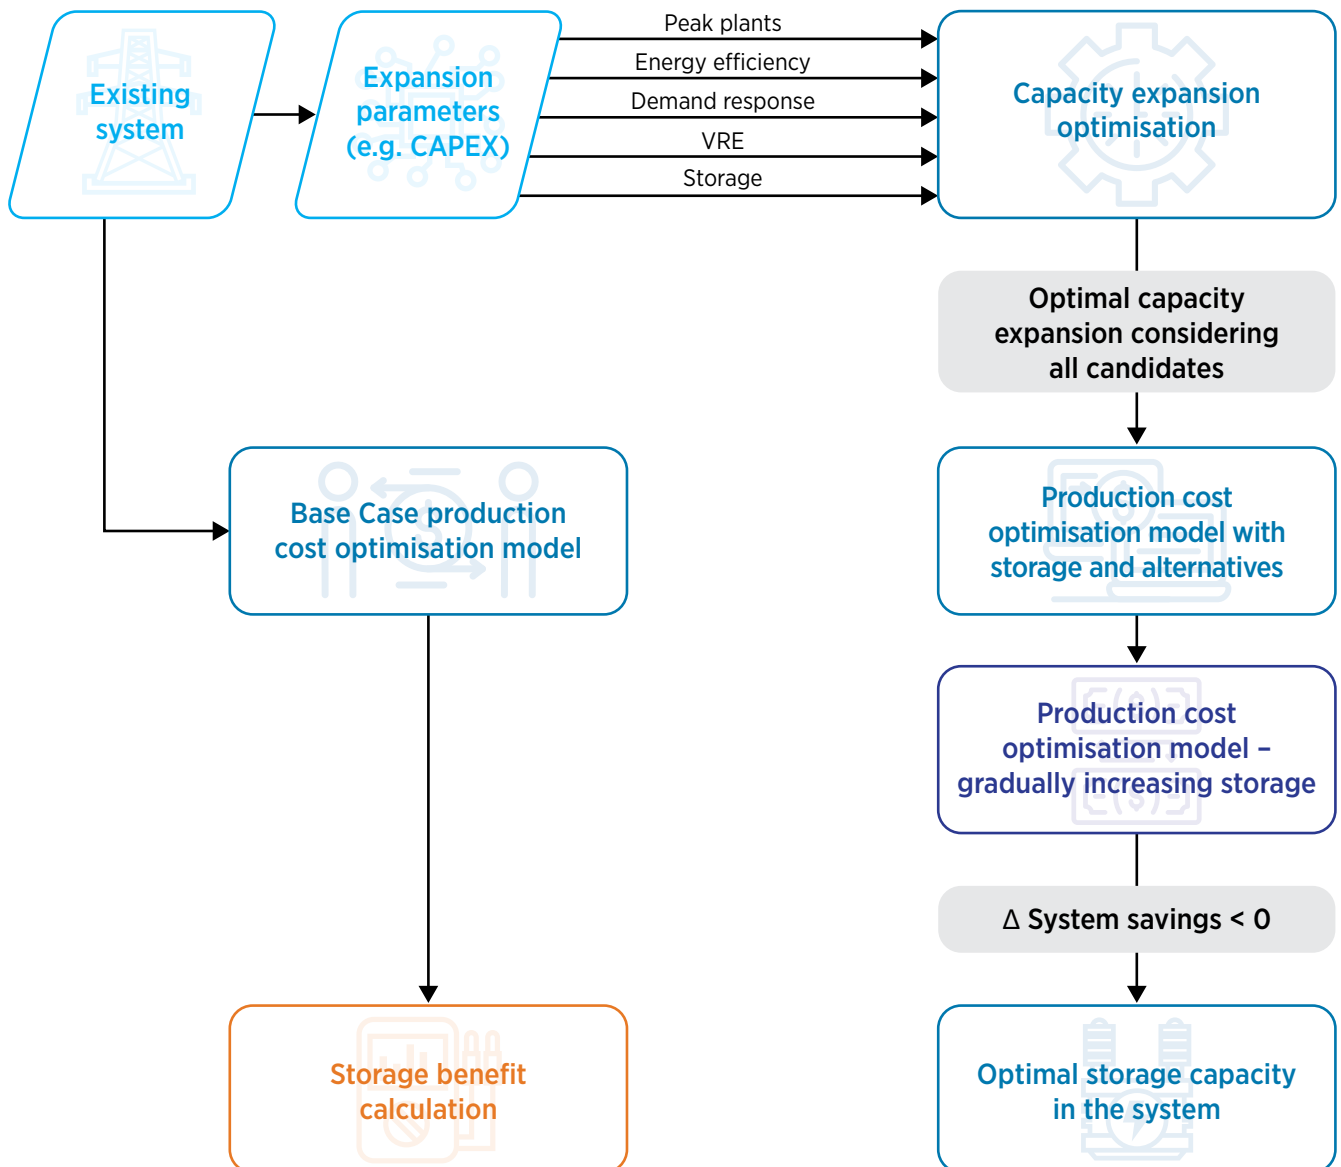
Existing system

Expansion parameters (e.g. CAPEX)

Peak plants

Energy efficiency

Demand response

VRE

Storage

Capacity expansion optimisation

Optimal capacity expansion considering all candidates

Production cost optimisation model with storage and alternatives

Base Case production cost optimisation model

Production cost optimisation model – gradually increasing storage

$\Delta$ System savings < 0

Storage benefit calculation

Optimal storage capacity in the system